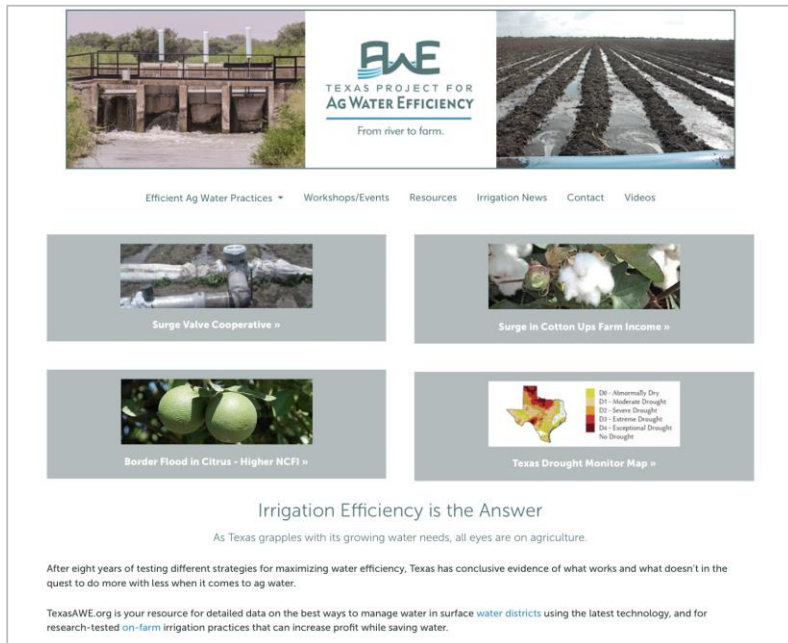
AWE
TEXAS PROJECT FOR
AG WATER EFFICIENCY
From river to farm.

Efficient Ag Water Practices ▾ Workshops/Events Resources Irrigation News Contact Videos

Surge Valve Cooperative »

Surge in Cotton Ups Farm Income »

Border Flood in Citrus - Higher NCFI »

D0 - Abnormally Dry
D1 - Moderate Drought
D2 - Severe Drought
D3 - Extreme Drought
D4 - Exceptional Drought
No Drought

Texas Drought Monitor Map »

Irrigation Efficiency is the Answer

As Texas grapples with its growing water needs, all eyes are on agriculture.

After eight years of testing different strategies for maximizing water efficiency, Texas has conclusive evidence of what works and what doesn't in the quest to do more with less when it comes to ag water.

TexasAWE.org is your resource for detailed data on the best ways to manage water in surface water districts using the latest technology, and for research-tested on-farm irrigation practices that can increase profit while saving water.